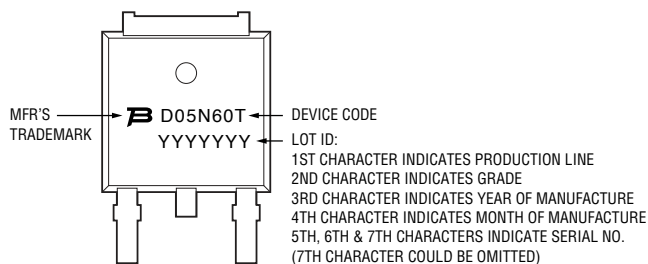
MFR'S TRADEMARK

D05N60T

YYYYYYY

DEVICE CODE

LOT ID:
1ST CHARACTER INDICATES PRODUCTION LINE
2ND CHARACTER INDICATES GRADE
3RD CHARACTER INDICATES YEAR OF MANUFACTURE
4TH CHARACTER INDICATES MONTH OF MANUFACTURE
5TH, 6TH & 7TH CHARACTERS INDICATE SERIAL NO.
(7TH CHARACTER COULD BE OMITTED)